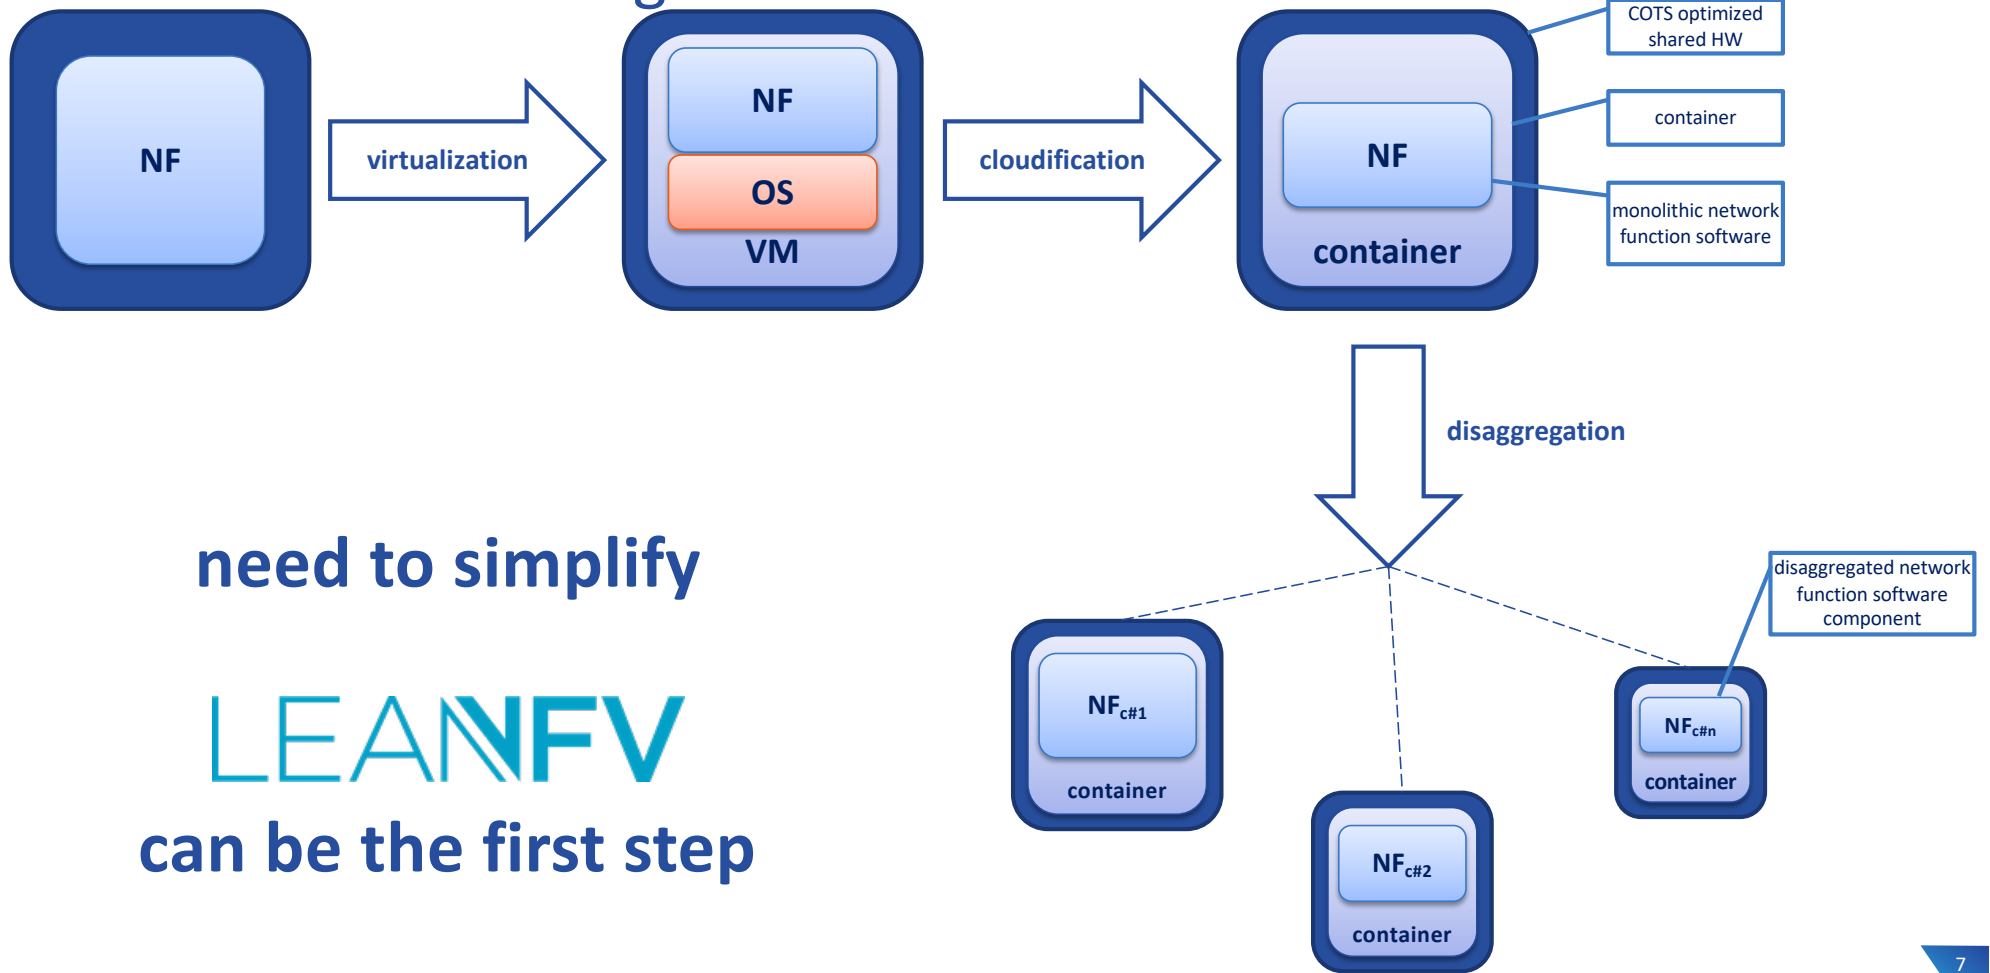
NF

virtualization

NF

OS

VM

cloudification

NF

container

COTS optimized shared HW

container

monolithic network function software

disaggregation

need to simplify

LEANFV

can be the first step

$NF_{c\#1}$

container

$NF_{c\#2}$

container

disaggregated network function software component

$NF_{c\#n}$

container

7